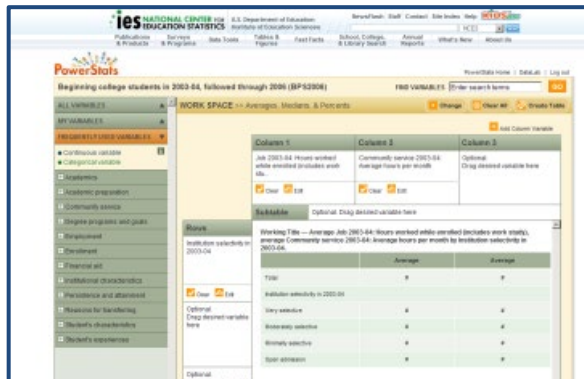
ies NATIONAL CENTER FOR EDUCATION STATISTICS U.S. Department of Education Institute of Education Sciences

NewsFlash Staff Contact Site Index Help

Publications & Products | Surveys & Programs | Data Tools | Tables & Figures | Fast Facts | School, College, & Library Search | Annual Reports | What's New | About Us

PowerStats

PowerStats Home | DataLab | Log out

Beginning college students in 2003-04, followed through 2006 (BPS2006)

FIND VARIABLES Enter search terms

ALL VARIABLES

MY VARIABLES

FREQUENTLY USED VARIABLES

Continuous variable
Categorical variable

Academics
Academic preparation
Community service
Degree programs and goals
Employment
Enrollment
Financial aid
Institutional characteristics
Persistence and attainment
Reasons for transferring
Student's characteristics
Student's experiences

WORK SPACE >> Averages, Medians, & Percents

Change | Clear All | Create Table

Add Column Variable

| Column 1 | Column 2 | Column 3 |
|---|---|---|
| Job 2003-04: Hours worked while enrolled (includes work stu... | Community service 2003-04: Average hours per month | Optional: Drag desired variable here |
| Clear Edit | Clear Edit | |

Subtable Optional: Drag desired variable here

Rows

Institution selectivity in 2003-04

Clear Edit

Optional: Drag desired variable here

Optional

Working Title — Average Job 2003-04: Hours worked while enrolled (includes work study), average Community service 2003-04: Average hours per month by Institution selectivity in 2003-04.

| | Average | Average |
|---|---|---|
| Total | # | # |
| Institution selectivity in 2003-04 | | |
| Very selective | # | # |
| Moderately selective | # | # |
| Minimally selective | # | # |
| Open admission | # | # |